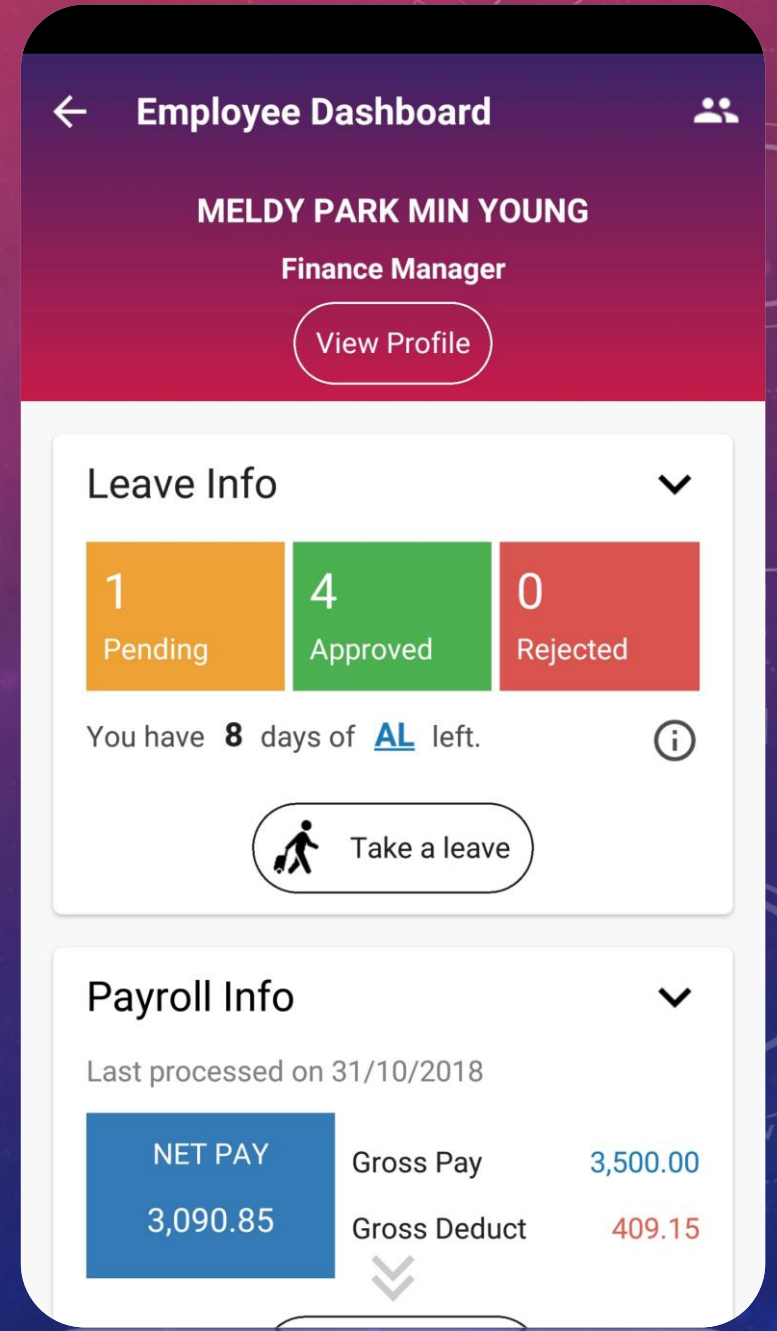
Employee Dashboard

MELDY PARK MIN YOUNG

Finance Manager

View Profile

Leave Info

1
Pending

4
Approved

0
Rejected

You have 8 days of AL left.

Take a leave

Payroll Info

Last processed on 31/10/2018

NET PAY
3,090.85

Gross Pay 3,500.00
Gross Deduct 409.15